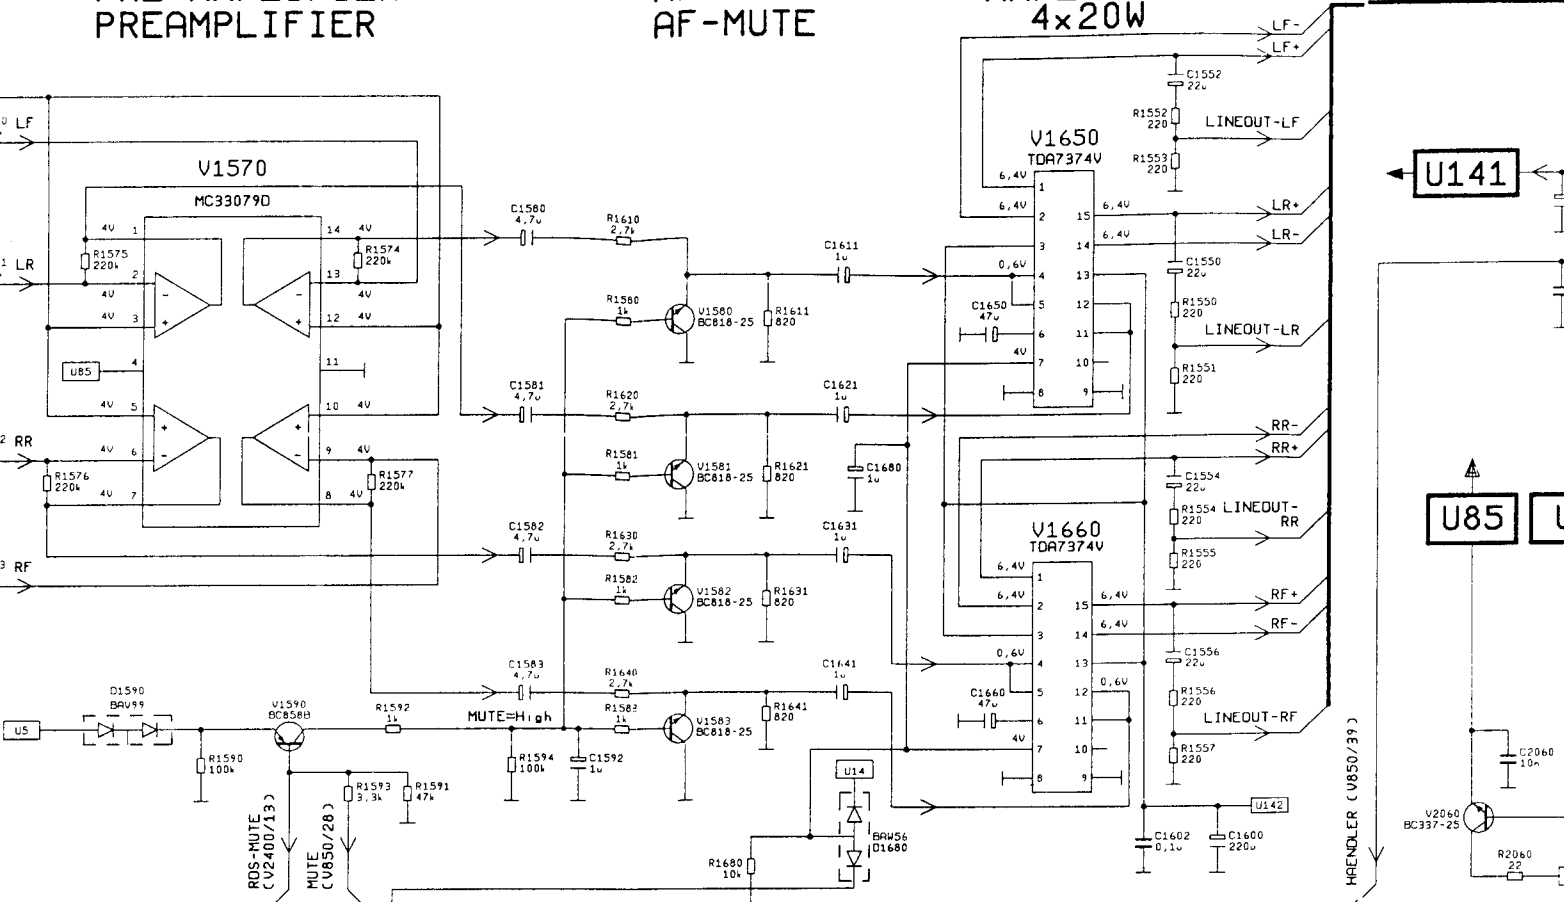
PREAMPLIFIER

AF-MUTE

4x20W

LF
LR
RR
RF

V1570
MC33079D
4V 1
R1575 220k
2
4V
4V 3
U85 4
4V 5
4V 6
R1576 220k
4V 7
14 4V
R1574 220k
13
4V
12 4V
11
10 4V
9 4V
R1577 220k
8 4V

C1580 4,7u
R1610 2,7k
C1581 4,7u
R1620 2,7k
C1582 4,7u
R1630 2,7k
C1583 4,7u
R1640 2,7k

R1580 1k
V1580 BC818-25
R1611 820
R1581 1k
V1581 BC818-25
R1621 820
R1582 1k
V1582 BC818-25
R1631 820
R1583 1k
V1583 BC818-25
R1641 820

C1611 1u
C1621 1u
C1631 1u
C1641 1u
C1680 1u

MUTE=High

D1590 BAV99
U5
R1590 100k
V1590 BC858B
R1592 1k
R1593 3,3k
R1591 47k
R1594 100k
C1592 1u

RDS-MUTE (V2400/13)
MUTE (V850/28)

U14
BAW56 D1680
R1680 10k

V1650
TDA7374V
6,4V 1
6,4V 2
0,6V 4
C1650 47u
5
6
4V 7
8
15 6,4V
14 6,4V
13
12
11
10
9
3

LF-
LF+
C1552 22u
R1552 220
LINEOUT-LF
R1553 220
LR+
LR-
C1550 22u
R1550 220
LINEOUT-LR
R1551 220

RR-
RR+
C1554 22u
R1554 220
LINEOUT-RR
R1555 220

V1660
TDA7374V
6,4V 1
6,4V 2
3
0,6V 4
C1660 47u
5
6
4V 7
8
15 6,4V
14 6,4V
13
12 0,6V
11
10
9

RF+
RF-
C1556 22u
R1556 220
LINEOUT-RF
R1557 220

C1602 0,1u
C1600 2200u
U142

HAENDLER (V850/39)

U141
U85
C2060 10n
V2060 BC337-25
R2060 22